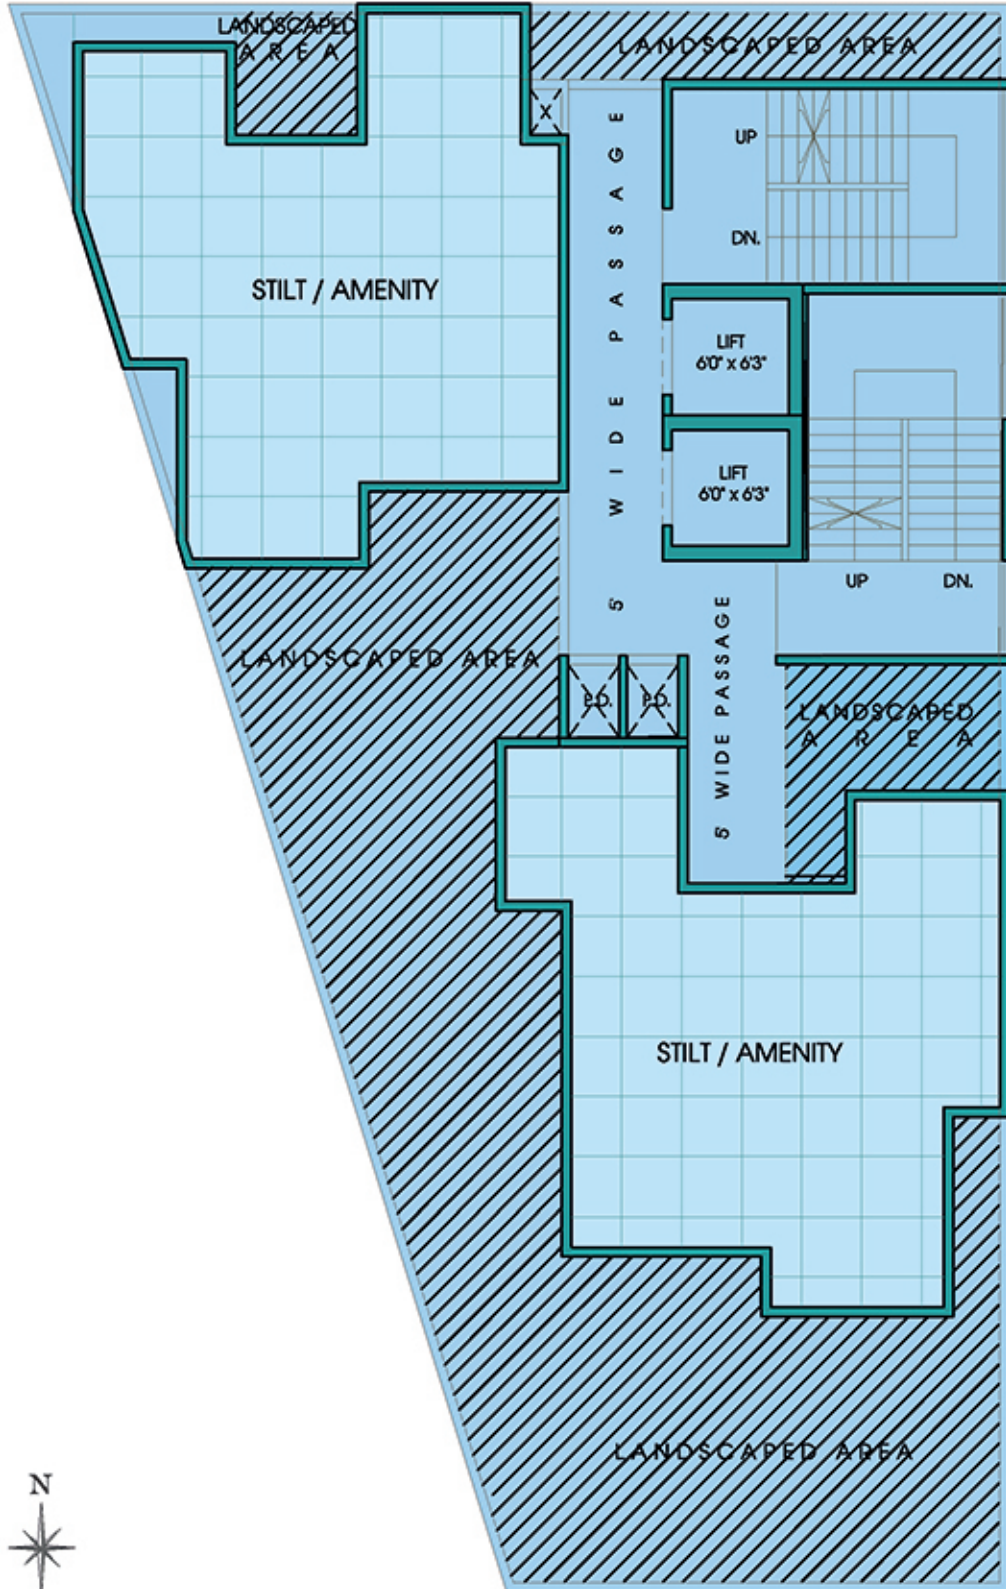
LANDSCAPED AREA

LANDSCAPED AREA

X

UP

DN.

STILT / AMENITY

5' WIDE PASSAGE

LIFT
6'0" x 6'3"

LIFT
6'0" x 6'3"

UP

DN.

LANDSCAPED AREA

P.D.

P.D.

5' WIDE PASSAGE

LANDSCAPED AREA

STILT / AMENITY

LANDSCAPED AREA

N